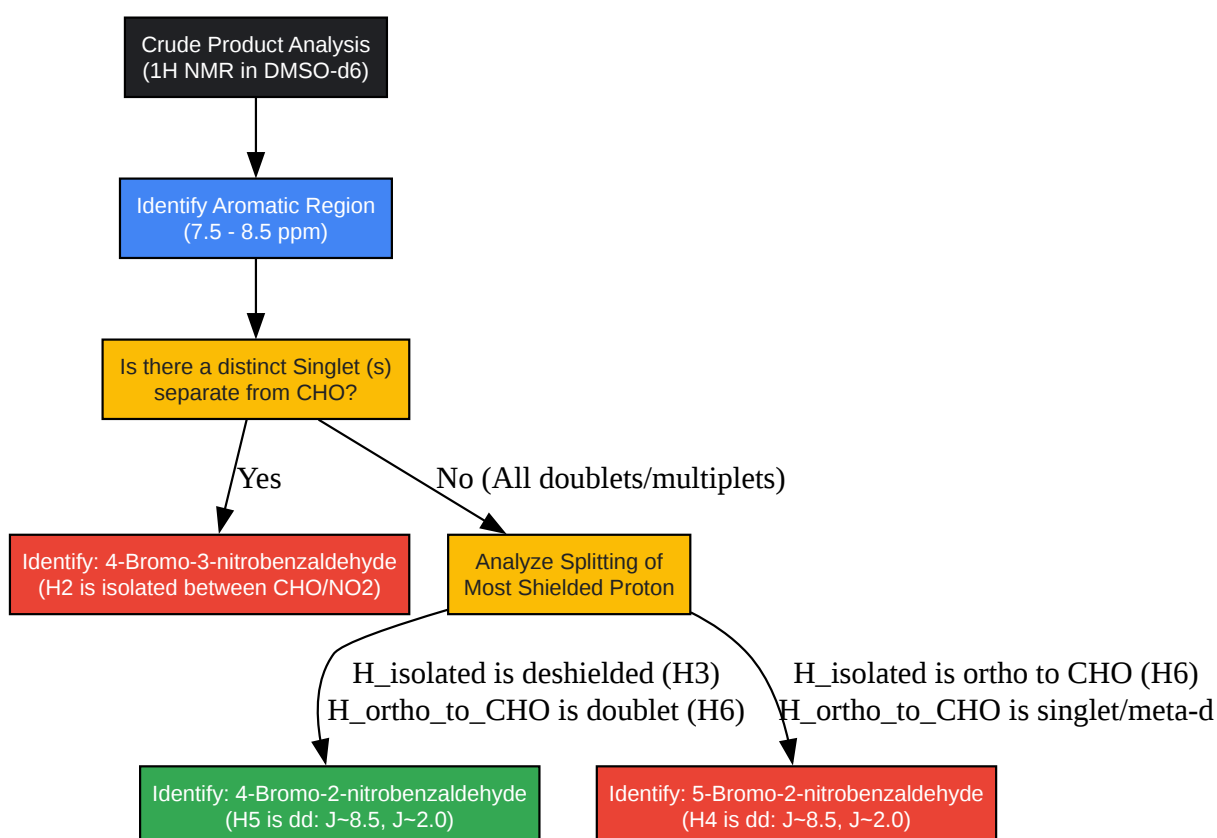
Crude Product Analysis
(1H NMR in DMSO-d6)

Identify Aromatic Region
(7.5 - 8.5 ppm)

Is there a distinct Singlet (s) separate from CHO?

Yes

No (All doublets/multiplets)

Identify: 4-Bromo-3-nitrobenzaldehyde
(H2 is isolated between CHO/NO2)

Analyze Splitting of Most Shielded Proton

H_isolated is deshielded (H3)
H_ortho_to_CHO is doublet (H6)

H_isolated is ortho to CHO (H6)
H_ortho_to_CHO is singlet/meta-d

Identify: 4-Bromo-2-nitrobenzaldehyde
(H5 is dd: J~8.5, J~2.0)

Identify: 5-Bromo-2-nitrobenzaldehyde
(H4 is dd: J~8.5, J~2.0)